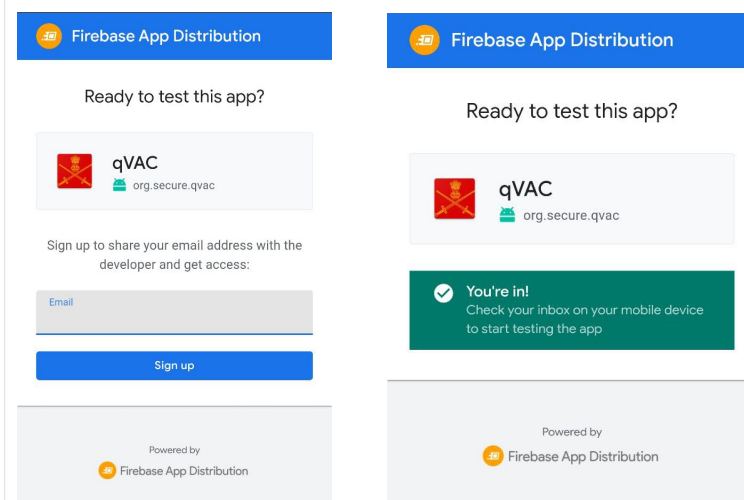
Firebase App Distribution

Ready to test this app?

qVAC
org.secure.qvac

Sign up to share your email address with the developer and get access:

Email

Sign up

Powered by
Firebase App Distribution

Firebase App Distribution

Ready to test this app?

qVAC
org.secure.qvac

You're in!
Check your inbox on your mobile device to start testing the app

Powered by
Firebase App Distribution